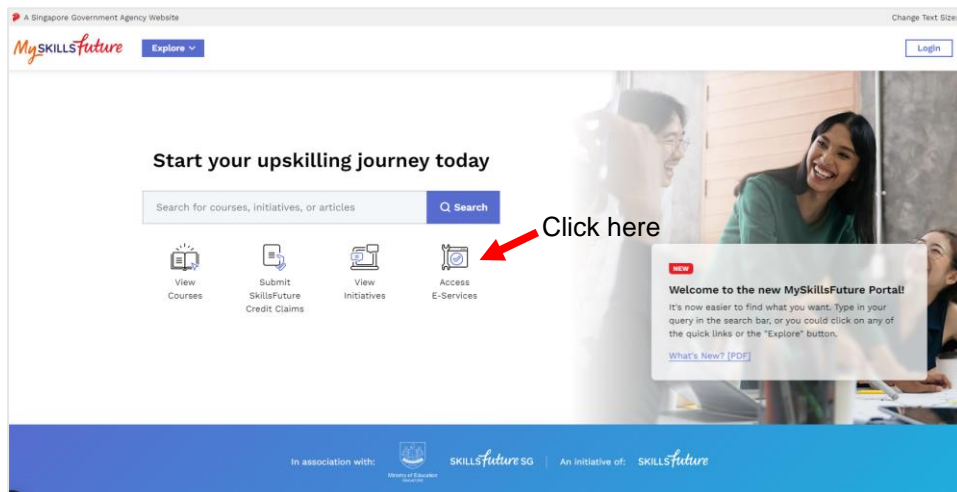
A Singapore Government Agency Website

Change Text Size

MySKILLSfuture

Explore

Login

Start your upskilling journey today

Search for courses, initiatives, or articles

Search

Click here

View Courses

Submit SkillsFuture Credit Claims

View Initiatives

Access E-Services

NEW

Welcome to the new MySkillsFuture Portal!

It's now easier to find what you want. Type in your query in the search bar, or you could click on any of the quick links or the "Explore" button.

What's New? [PDF]

In association with:

Ministry of Education SINGAPORE

SKILLSfuture SG

An initiative of:

SKILLSfuture